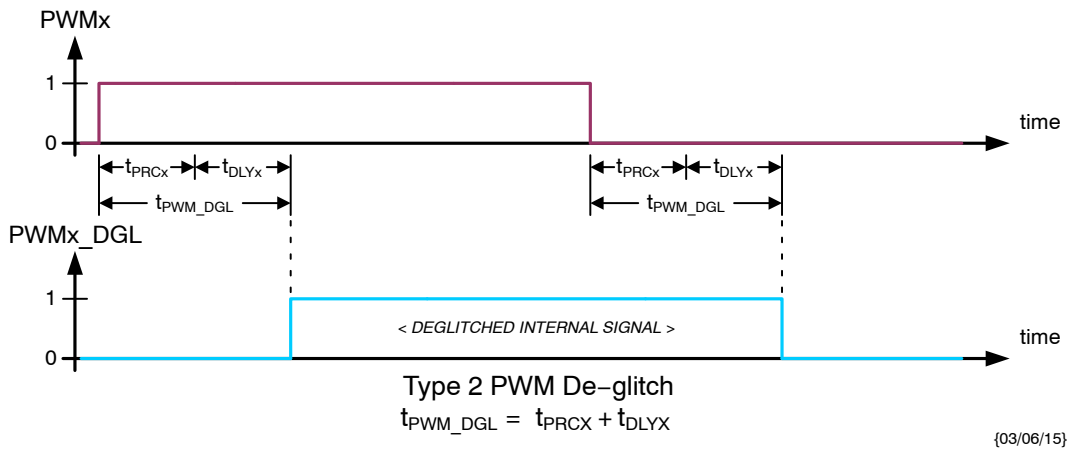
PWMx

1

0

time

$t_{PRCx}$ $t_{DLYx}$

$t_{PWM\_DGL}$

$t_{PRCx}$ $t_{DLYx}$

$t_{PWM\_DGL}$

PWMx_DGL

1

0

< DEGLITCHED INTERNAL SIGNAL >

time

Type 2 PWM De−glitch

$t_{PWM\_DGL} = t_{PRCX} + t_{DLYX}$

{03/06/15}